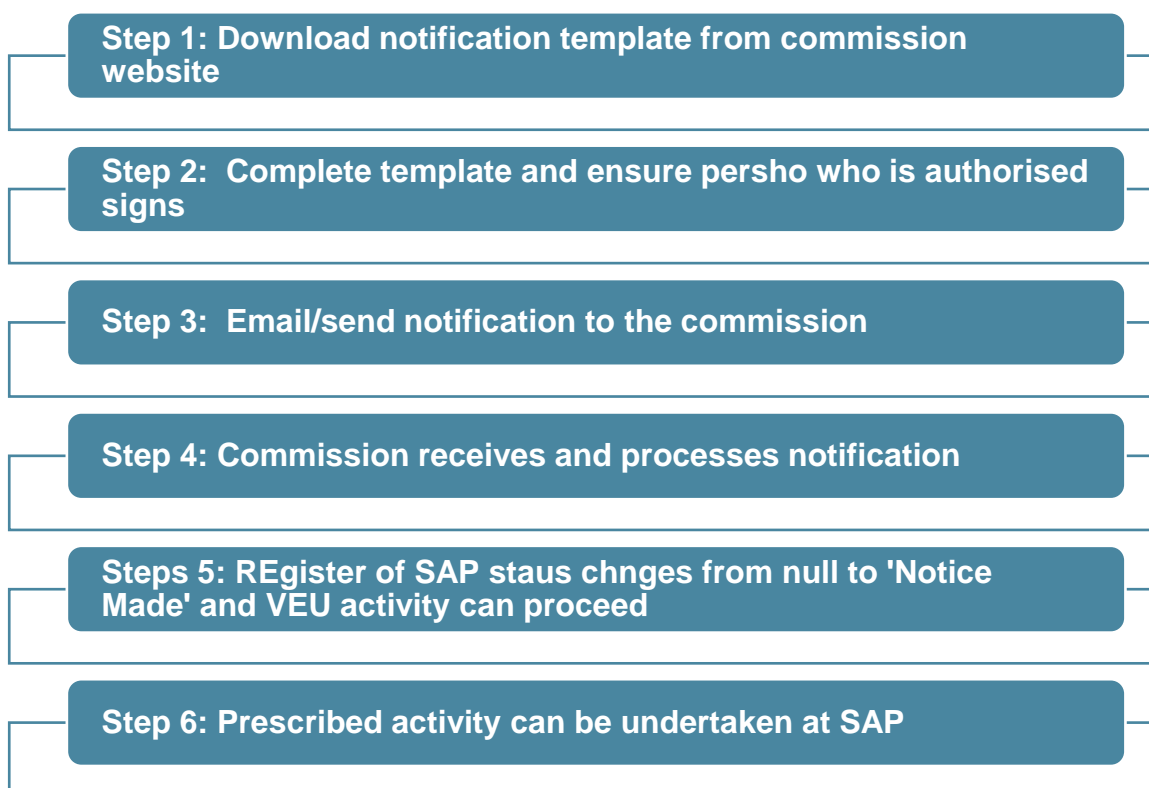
Step 1: Download notification template from commission website

Step 2: Complete template and ensure persho who is authorised signs

Step 3: Email/send notification to the commission

Step 4: Commission receives and processes notification

Steps 5: REgister of SAP staus chnges from null to 'Notice Made' and VEU activity can proceed

Step 6: Prescribed activity can be undertaken at SAP